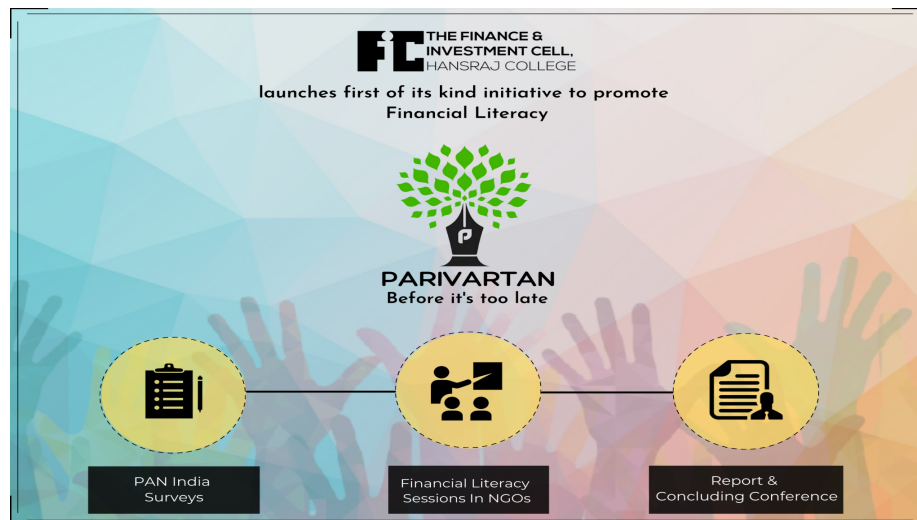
FIC THE FINANCE & INVESTMENT CELL, HANSRAJ COLLEGE

launches first of its kind initiative to promote Financial Literacy

P

PARIVARTAN
Before it's too late

PAN India Surveys

Financial Literacy Sessions In NGOs

Report & Concluding Conference